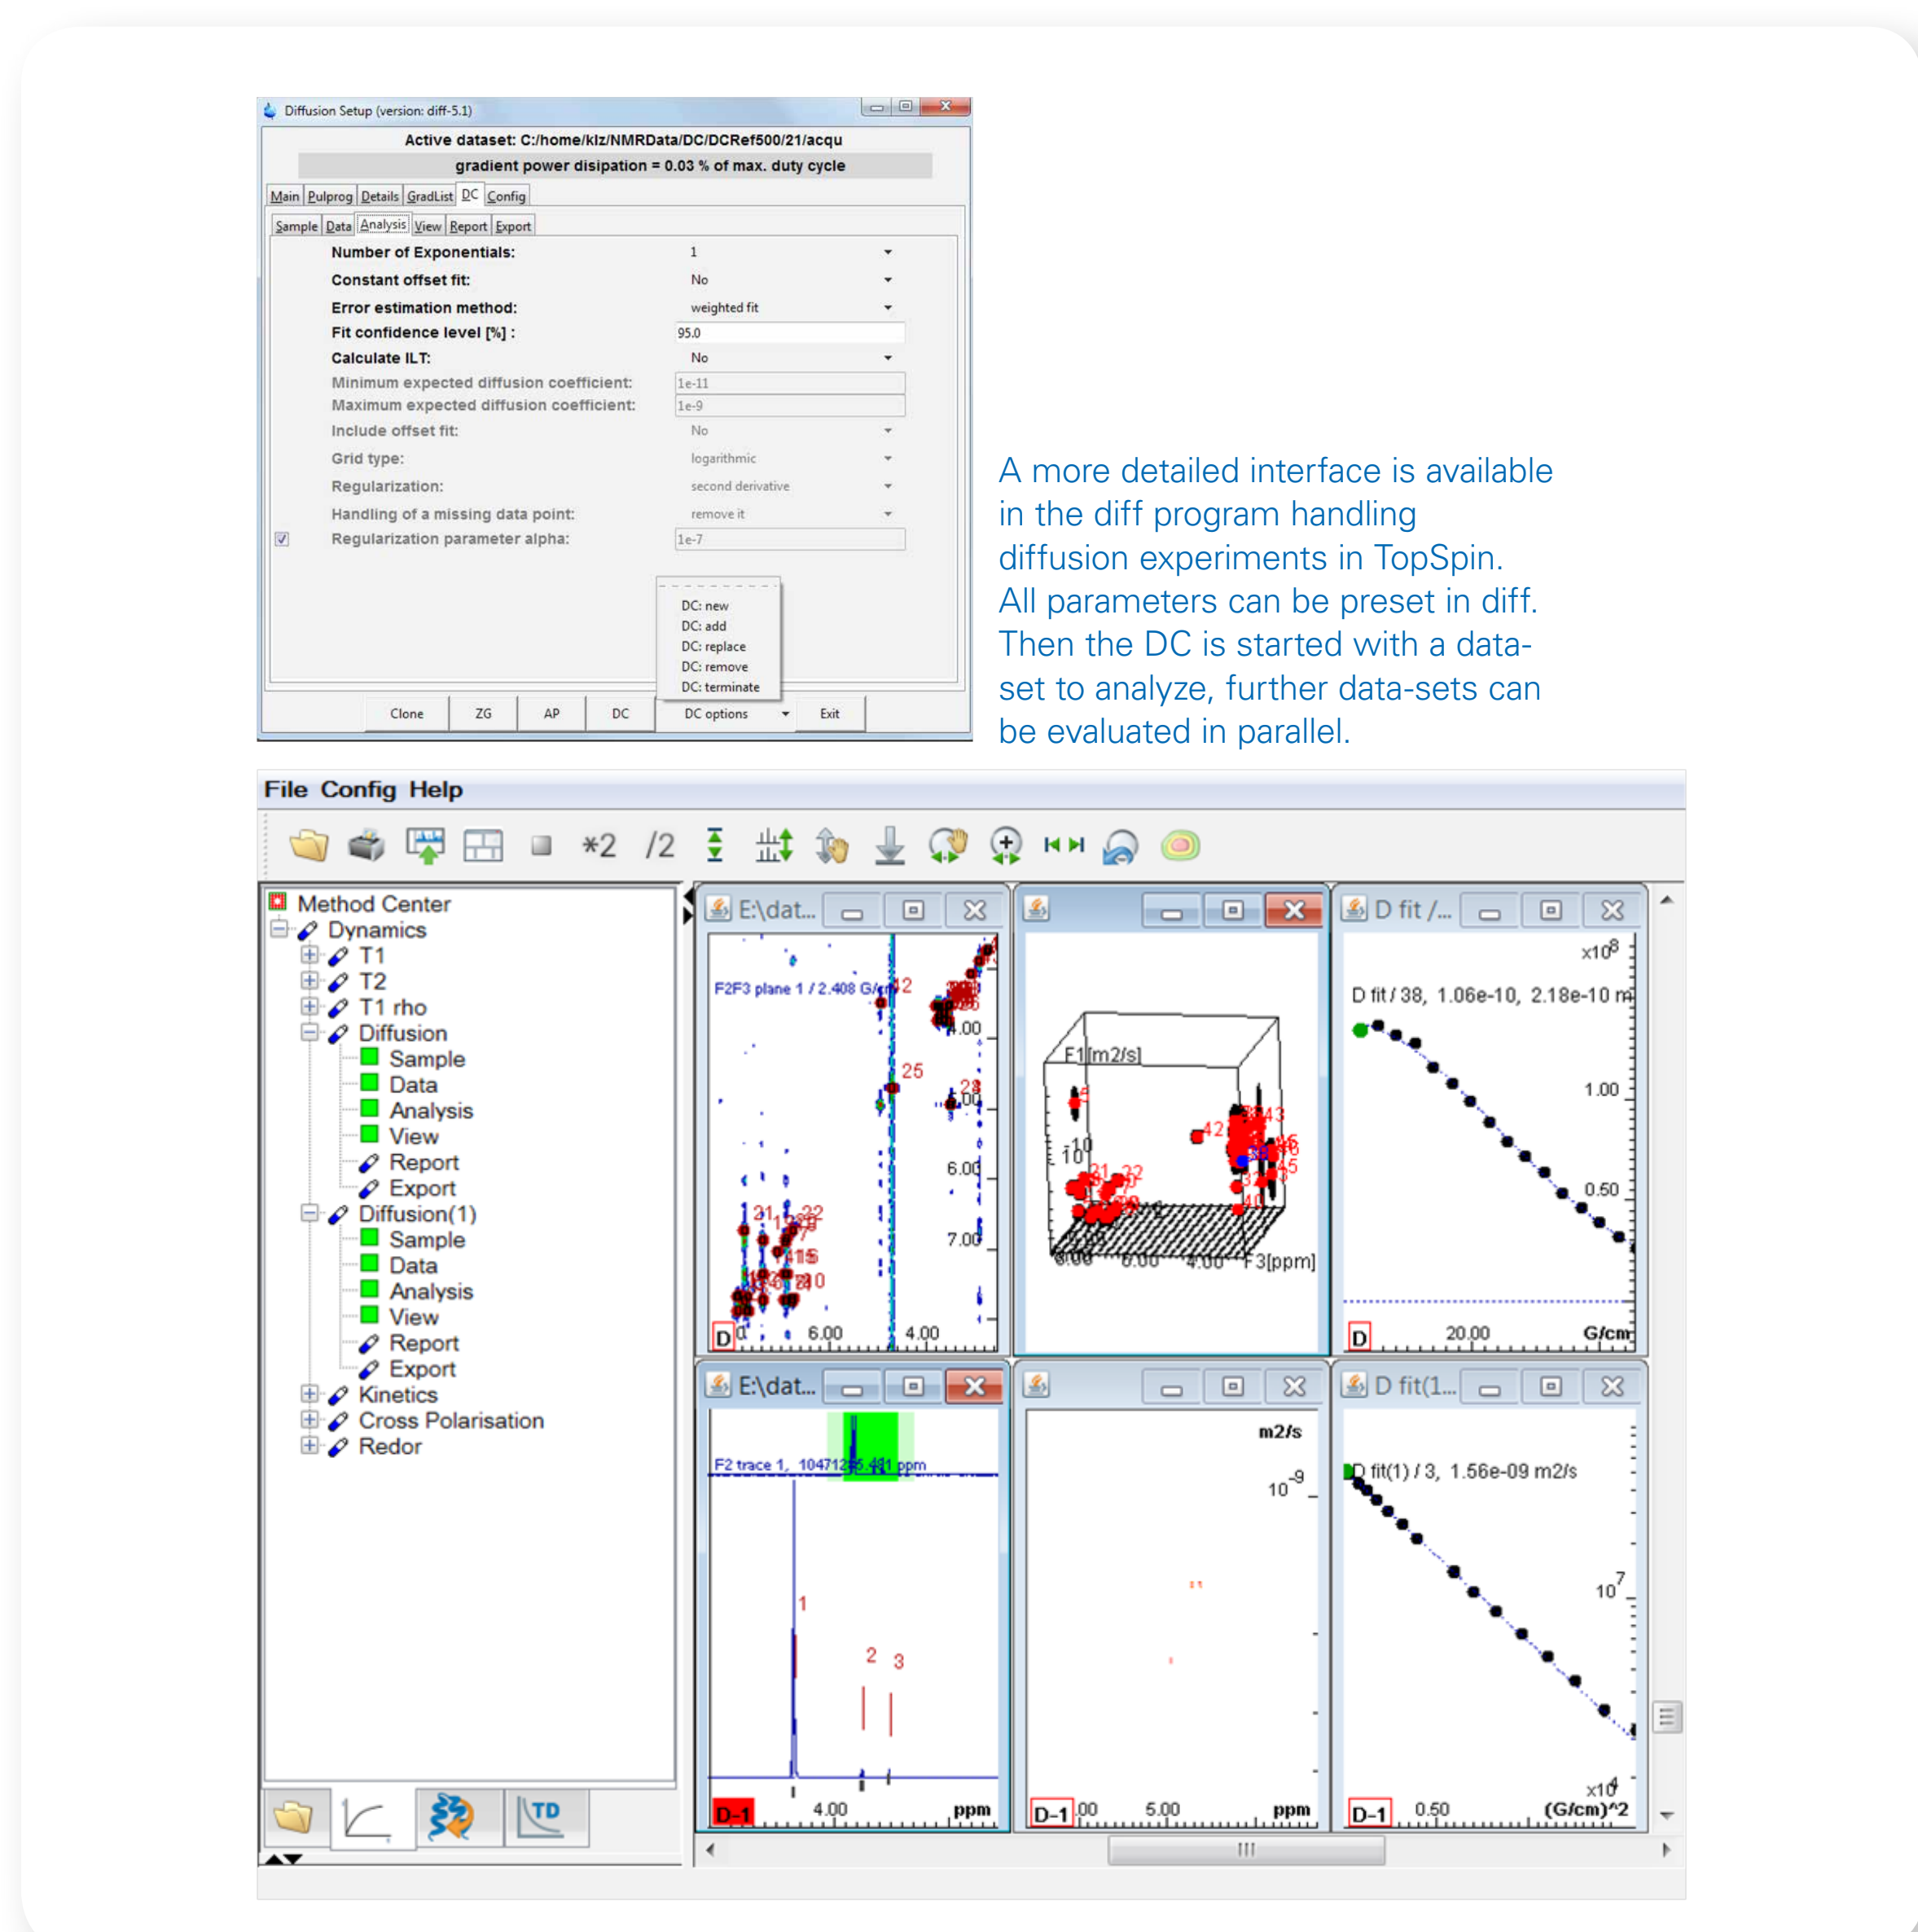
Diffusion Setup (version: diff-5.1)

Active dataset: C:/home/klz/NMRData/DC/DCRef500/21/acqu

gradient power dipation = 0.03 % of max. duty cycle

Main | Pulprog | Details | GradList | DC | Config

Sample | Data | Analysis | View | Report | Export

| | |
|---|---|
| Number of Exponentials: | 1 |
| Constant offset fit: | No |
| Error estimation method: | weighted fit |
| Fit confidence level [%] : | 95.0 |
| Calculate ILT: | No |
| Minimum expected diffusion coefficient: | 1e-11 |
| Maximum expected diffusion coefficient: | 1e-9 |
| Include offset fit: | No |
| Grid type: | logarithmic |
| Regularization: | second derivative |
| Handling of a missing data point: | remove it |
| Regularization parameter alpha: | 1e-7 |

DC: new
DC: add
DC: replace
DC: remove
DC: terminate

Clone | ZG | AP | DC | DC options | Exit

A more detailed interface is available in the diff program handling diffusion experiments in TopSpin. All parameters can be preset in diff. Then the DC is started with a dataset to analyze, further data-sets can be evaluated in parallel.

File Config Help

*2 /2

Method Center
Dynamics
T1
T2
T1 rho
Diffusion
Sample
Data
Analysis
View
Report
Export
Diffusion(1)
Sample
Data
Analysis
View
Report
Export
Kinetics
Cross Polarisation
Redor

TD

E:\dat...
F2F3 plane 1 / 2.408 G/cm
25
6.00
7.00
6.00 4.00
D

F1[m2/s]
F3[ppm]

D fit /...
x10$^8$
D fit / 38, 1.06e-10, 2.18e-10 m
1.00
0.50
20.00 G/cm
D

E:\dat...
F2 trace 1, 104712 5.481 ppm
1
2 3
4.00 ppm
D-1

m2/s
$10^{-9}$
5.00 ppm
D-1

D fit(1...
D fit(1) / 3, 1.56e-09 m2/s
$10^7$
x10$^4$
0.50 (G/cm)^2
D-1